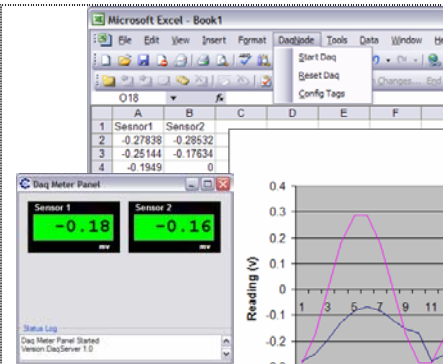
Microsoft Excel - Book1

File Edit View Insert Format DaqNode Tools Data Window He

Start Daq
Reset Daq
Config Tags

Changes... End

O18 $f_x$

| | A | B | C | D | E | F |
|---|---|---|---|---|---|---|
| 1 | Sesnor1 | Sensor2 | | | | |
| 2 | -0.27838 | -0.28532 | | | | |
| 3 | -0.25144 | -0.17634 | | | | |
| 4 | -0.1949 | 0 | | | | |

Daq Meter Panel

Sensor 1
-0.18
mv

Sensor 2
-0.16
mv

Status Log
Daq Meter Panel Started
Version DaqServer 1.0

0.4
0.3
0.2
0.1
0
-0.1
-0.2
Reading (v)
1 3 5 7 9 11